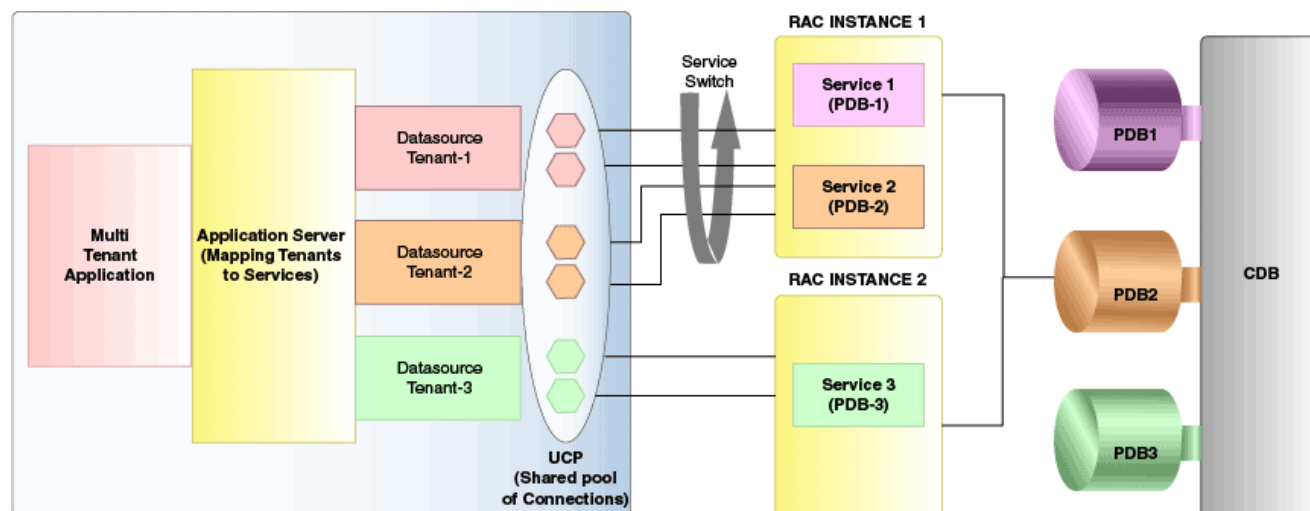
Multi Tenant Application

Application Server (Mapping Tenants to Services)

Datasource Tenant-1

Datasource Tenant-2

Datasource Tenant-3

UCP (Shared pool of Connections)

Service Switch

RAC INSTANCE 1

Service 1 (PDB-1)

Service 2 (PDB-2)

RAC INSTANCE 2

Service 3 (PDB-3)

PDB1

PDB2

PDB3

CDB